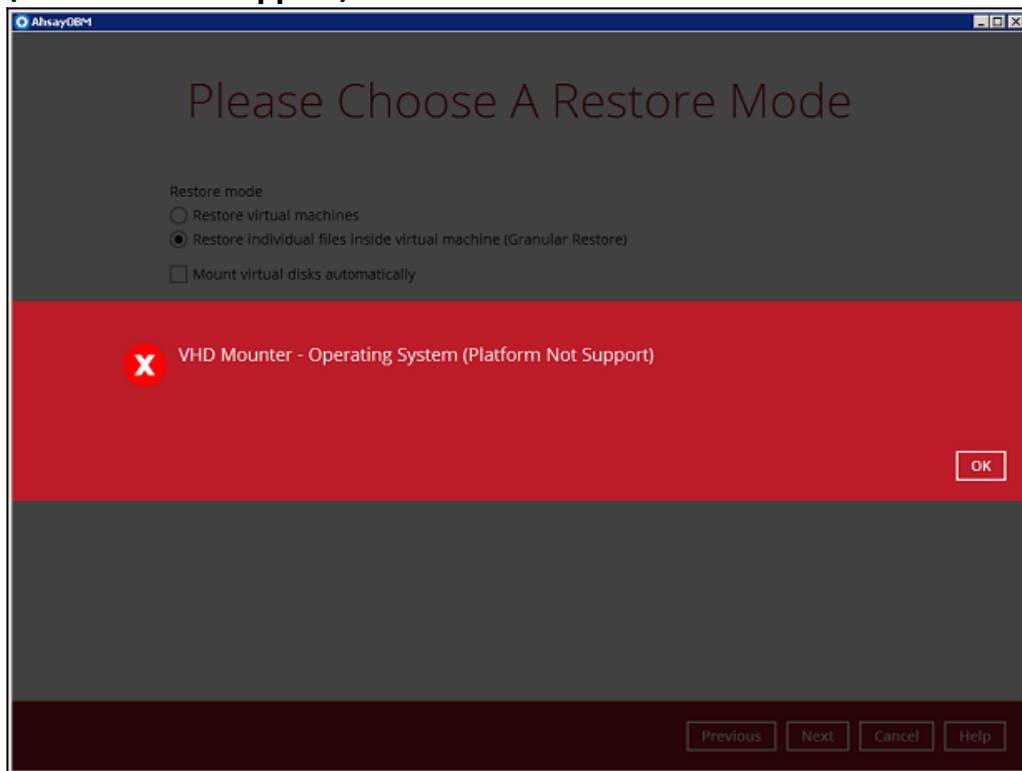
AhsayOBM

Please Choose A Restore Mode

Restore mode
Restore virtual machines
Restore individual files inside virtual machine (Granular Restore)
Mount virtual disks automatically

VHD Mounter - Operating System (Platform Not Support)

OK

Previous Next Cancel Help